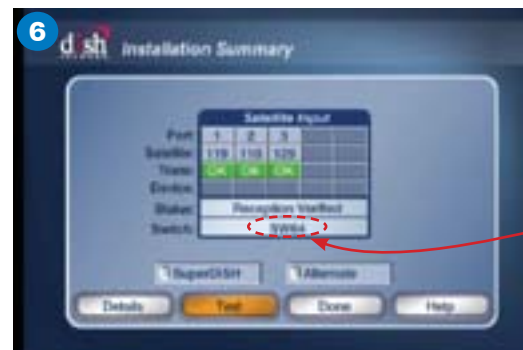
6

dish Installation Summary

Satellite Input

| Port: | 1 | 2 | 3 | | |
|---|---|---|---|---|---|
| Satellite: | 119 | 110 | 129 | | |
| Trans: | OK | OK | OK | | |
| Device: | | | | | |

Status: Reception Verified
Switch: SW64

SuperDISH
Alternate

Details
Test
Done
Help